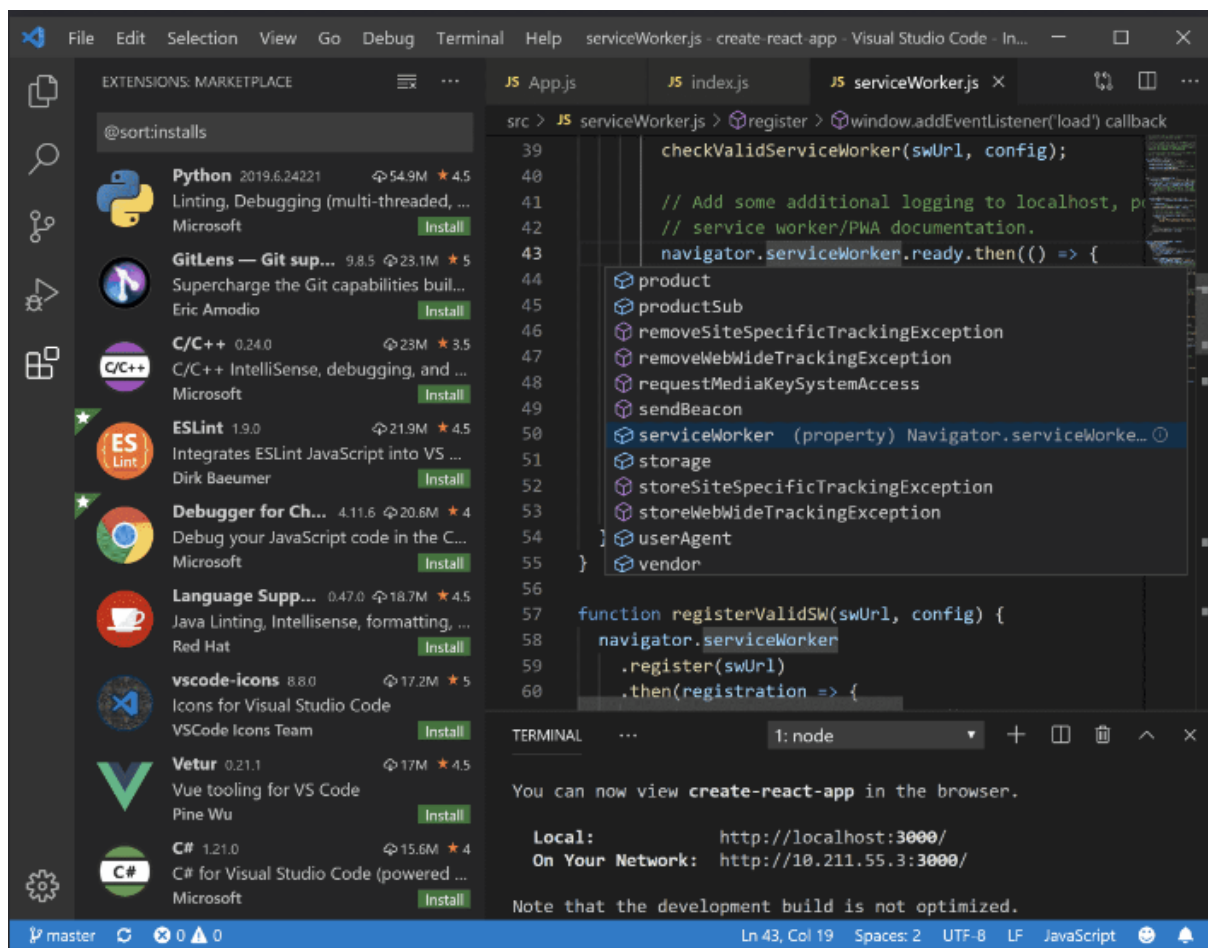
File Edit Selection View Go Debug Terminal Help serviceWorker.js - create-react-app - Visual Studio Code - In...

EXTENSIONS: MARKETPLACE

@sort:installs

Python 2019.6.24221 54.9M ★ 4.5
Linting, Debugging (multi-threaded, ...
Microsoft Install

GitLens — Git sup... 9.8.5 23.1M ★ 5
Supercharge the Git capabilities buil...
Eric Amodio Install

C/C++ 0.24.0 23M ★ 3.5
C/C++ IntelliSense, debugging, and ...
Microsoft Install

ESLint 1.9.0 21.9M ★ 4.5
Integrates ESLint JavaScript into VS ...
Dirk Baeumer Install

Debugger for Ch... 4.11.6 20.6M ★ 4
Debug your JavaScript code in the C...
Microsoft Install

Language Supp... 0.47.0 18.7M ★ 4.5
Java Linting, Intellisense, formatting, ...
Red Hat Install

vscode-icons 8.8.0 17.2M ★ 5
Icons for Visual Studio Code
VSCode Icons Team Install

Vetur 0.21.1 17M ★ 4.5
Vue tooling for VS Code
Pine Wu Install

C# 1.21.0 15.6M ★ 4
C# for Visual Studio Code (powered ...
Microsoft Install

JS App.js JS index.js JS serviceWorker.js ×

src > JS serviceWorker.js > register > window.addEventListener('load') callback

39 checkValidServiceWorker(swUrl, config);
40
41 // Add some additional logging to localhost, p
42 // service worker/PWA documentation.
43 navigator.serviceWorker.ready.then(() => {
44 product
45 productSub
46 removeSiteSpecificTrackingException
47 removeWebWideTrackingException
48 requestMediaKeySystemAccess
49 sendBeacon
50 serviceWorker (property) Navigator.serviceWorke...
51 storage
52 storeSiteSpecificTrackingException
53 storeWebWideTrackingException
54 } userAgent
55 } vendor
56
57 function registerValidSW(swUrl, config) {
58 navigator.serviceWorker
59 .register(swUrl)
60 .then(registration => {

TERMINAL ··· 1: node

You can now view create-react-app in the browser.

Local: http://localhost:3000/
On Your Network: http://10.211.55.3:3000/

Note that the development build is not optimized.

master ⊗ 0 ⚠ 0 Ln 43, Col 19 Spaces: 2 UTF-8 LF JavaScript